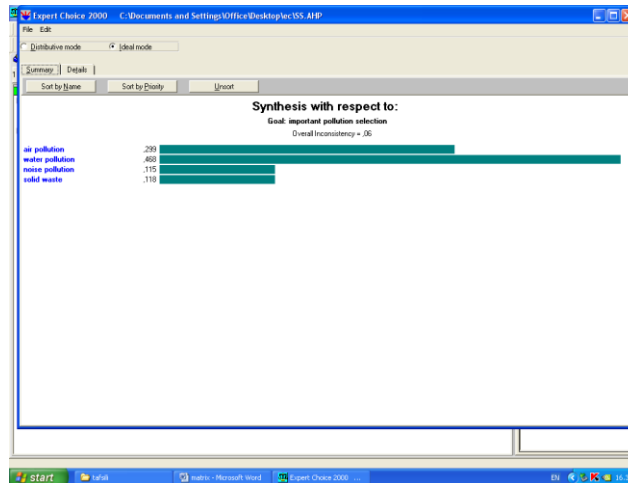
Expert Choice 2000 C:\Documents and Settings\Office\Desktop\ec\SS.AHP

File Edit

Distributive mode Ideal mode

Summary Details

Sort by Name Sort by Priority Unsort

Synthesis with respect to:

Goal: important pollution selection

Overall Inconsistency = ,06

air pollution ,299
water pollution ,468
noise pollution ,115
solid waste ,118

start tafsili matrix - Microsoft Word Expert Choice 2000 ...

EN 16:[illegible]